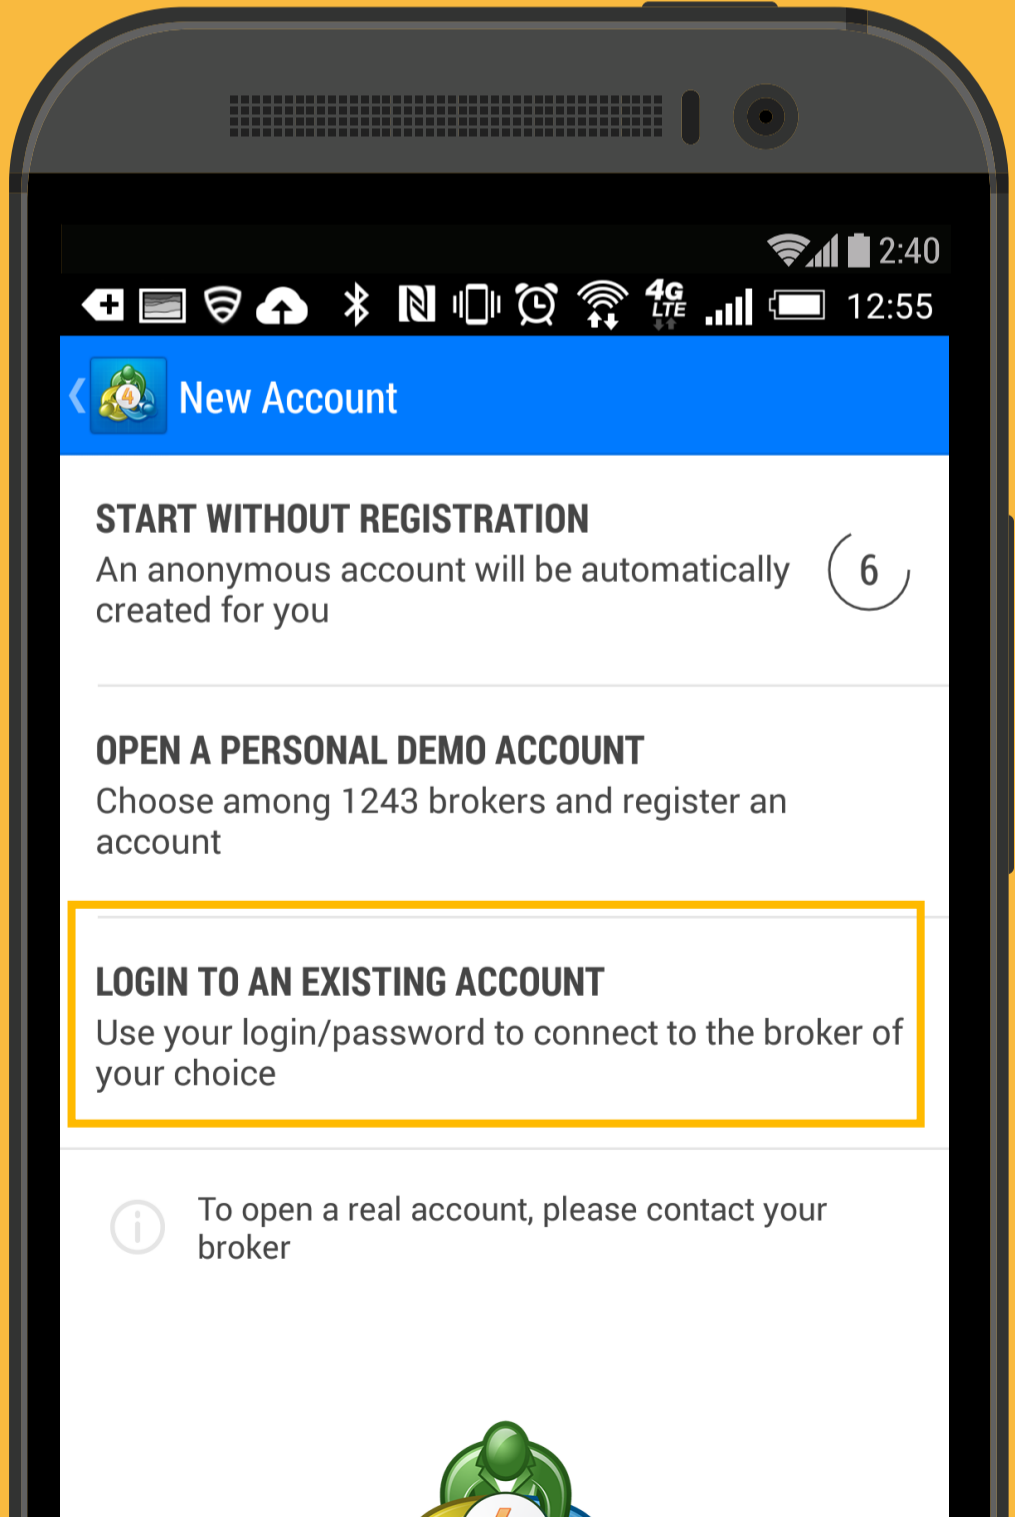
2:40

4G LTE 12:55

New Account

START WITHOUT REGISTRATION
An anonymous account will be automatically created for you

6

OPEN A PERSONAL DEMO ACCOUNT
Choose among 1243 brokers and register an account

LOGIN TO AN EXISTING ACCOUNT
Use your login/password to connect to the broker of your choice

To open a real account, please contact your broker